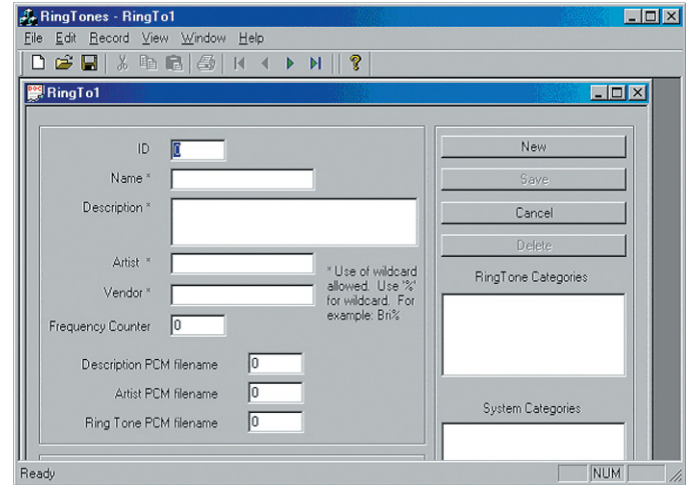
RingTones - RingTo1
File Edit Record View Window Help
RingTo1
ID 0
Name *
Description *
Artist *
Vendor *
* Use of wildcard allowed. Use '%' for wildcard. For example: Bri%
Frequency Counter 0
Description PCM filename 0
Artist PCM filename 0
Ring Tone PCM filename 0
New
Save
Cancel
Delete
RingTone Categories
System Categories
Ready
NUM